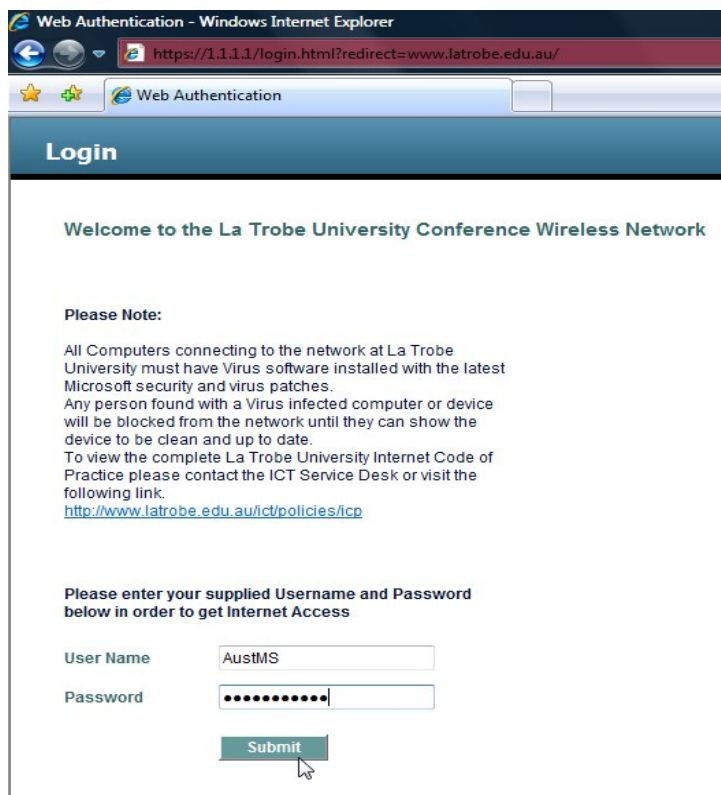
Web Authentication - Windows Internet Explorer

https://1.1.1.1/login.html?redirect=www.latrobe.edu.au/

Web Authentication

Login

Welcome to the La Trobe University Conference Wireless Network

Please Note:

All Computers connecting to the network at La Trobe University must have Virus software installed with the latest Microsoft security and virus patches.
Any person found with a Virus infected computer or device will be blocked from the network until they can show the device to be clean and up to date.
To view the complete La Trobe University Internet Code of Practice please contact the ICT Service Desk or visit the following link.
http://www.latrobe.edu.au/ict/policies/icp

Please enter your supplied Username and Password below in order to get Internet Access

User Name AustMS

Password ••••••••••••

Submit